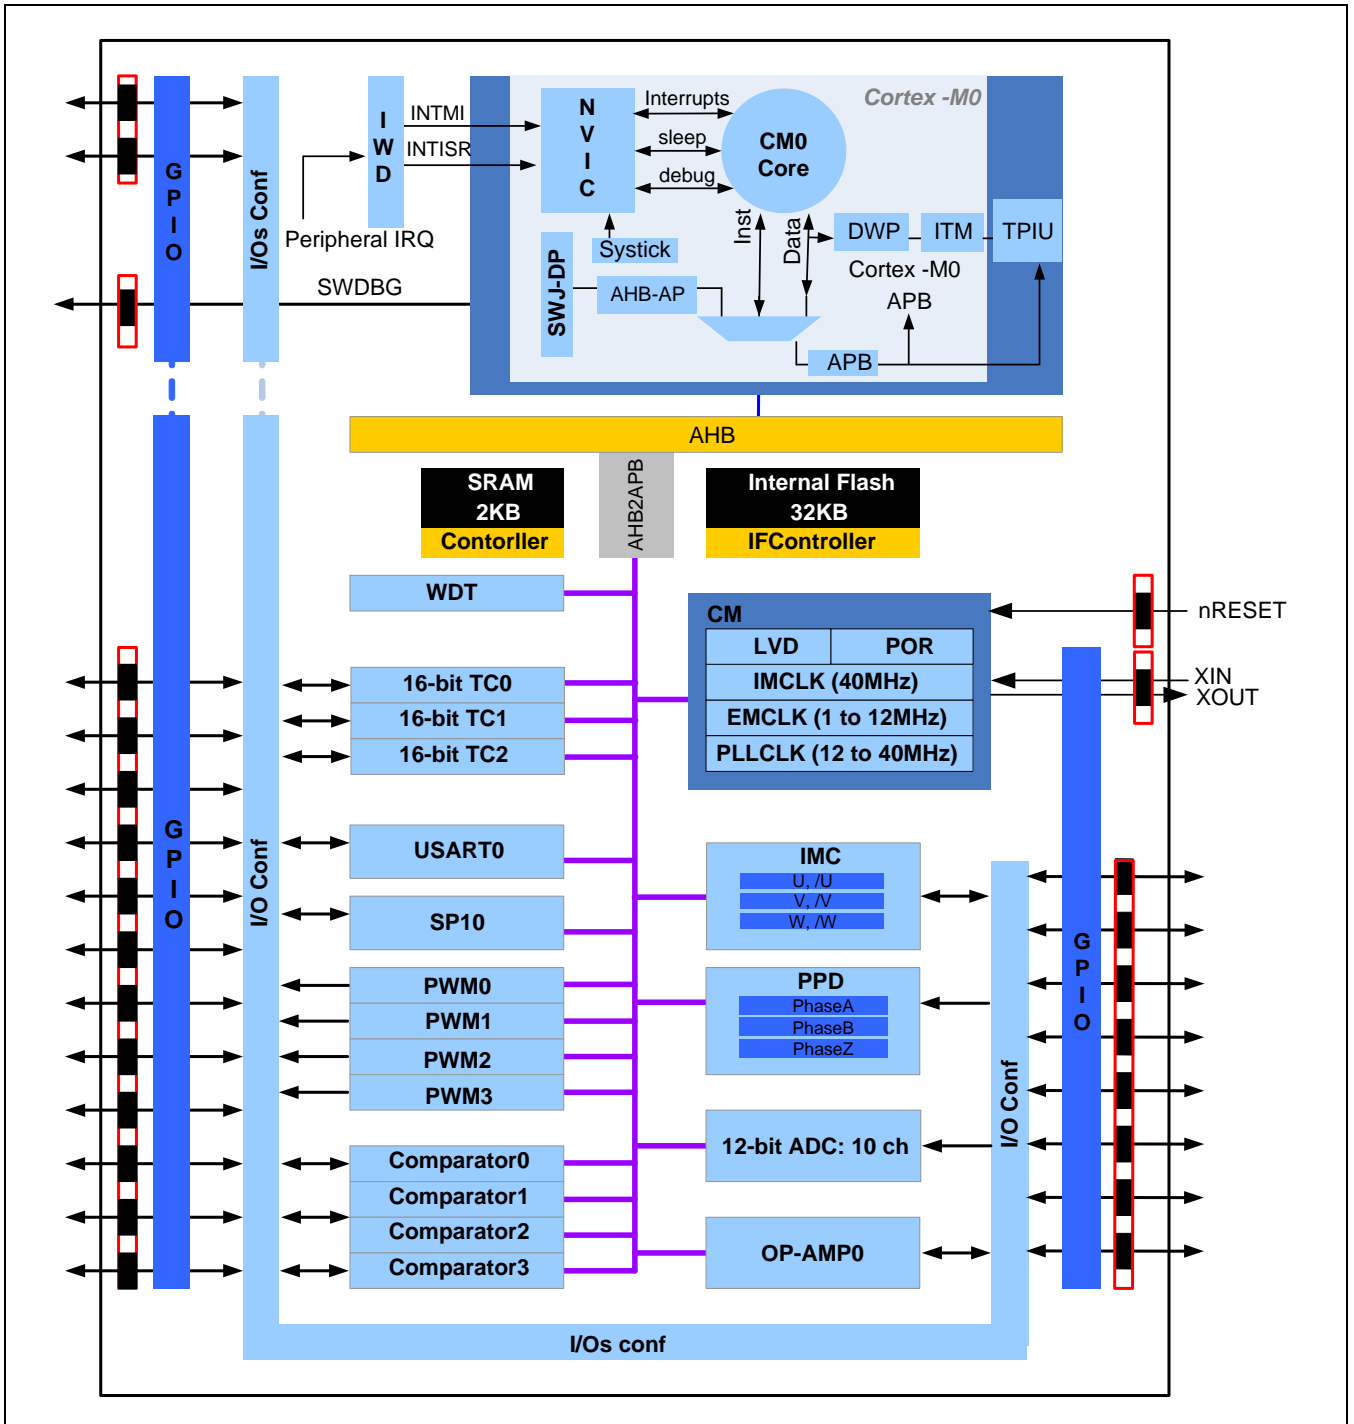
GPIO

I/Os Conf

IWD

INTMI

INTISR

Peripheral IRQ

SWDBG

NVIC

Interrupts

sleep

debug

CM0 Core

Cortex -M0

Systick

SWJ-DP

AHB-AP

Inst

Data

DWP

ITM

TPIU

Cortex -M0 APB

APB

AHB

SRAM 2KB Contorller

AHB2APB

Internal Flash 32KB IFController

WDT

CM

LVD | POR

IMCLK (40MHz)

EMCLK (1 to 12MHz)

PLLCLK (12 to 40MHz)

nRESET

XIN

XOUT

GPIO

I/O Conf

16-bit TC0

16-bit TC1

16-bit TC2

USART0

SP10

PWM0

PWM1

PWM2

PWM3

Comparator0

Comparator1

Comparator2

Comparator3

IMC

U, /U

V, /V

W, /W

PPD

PhaseA

PhaseB

PhaseZ

12-bit ADC: 10 ch

OP-AMP0

I/O Conf

GPIO

I/Os conf